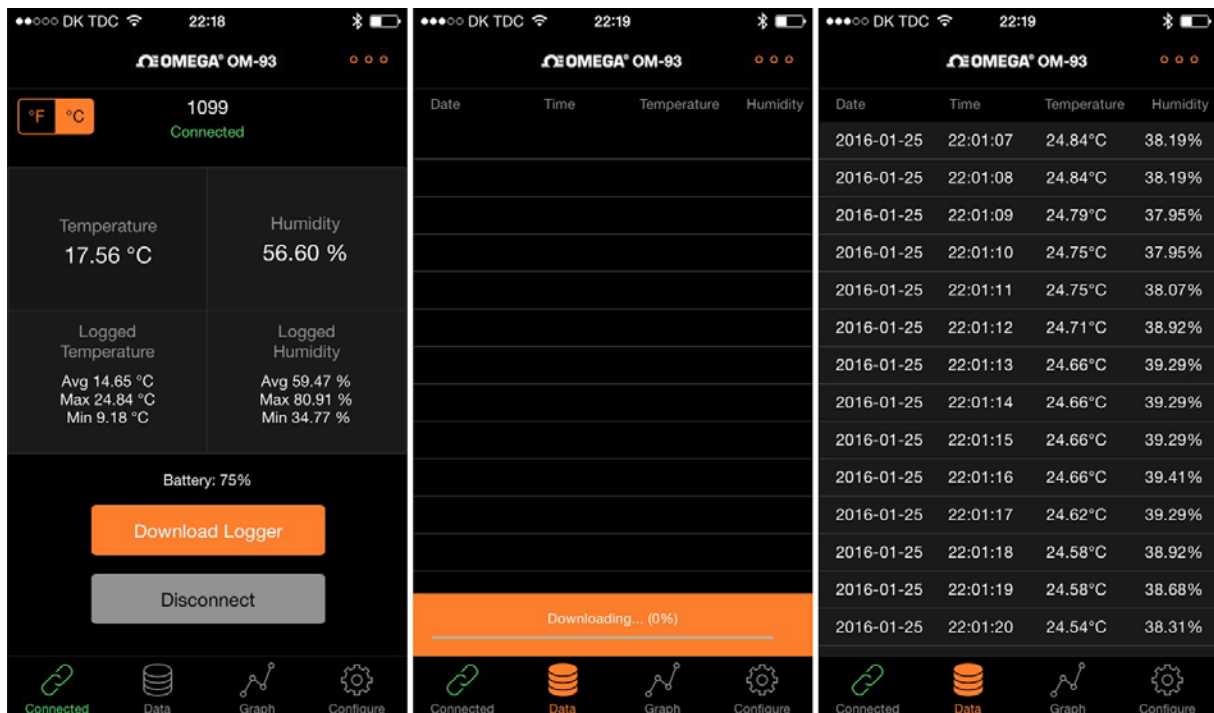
●●○○○ DK TDC 22:18

ΩOMEGA® OM-93 ○○○

°F °C

1099
Connected

Temperature
17.56 °C

Humidity
56.60 %

Logged Temperature
Avg 14.65 °C
Max 24.84 °C
Min 9.18 °C

Logged Humidity
Avg 59.47 %
Max 80.91 %
Min 34.77 %

Battery: 75%

Download Logger

Disconnect

Connected Data Graph Configure

●●●○○ DK TDC 22:19

ΩOMEGA® OM-93 ○○○

| Date | Time | Temperature | Humidity |
|---|---|---|---|

Downloading... (0%)

Connected Data Graph Configure

●●●○○ DK TDC 22:19

ΩOMEGA® OM-93 ○○○

| Date | Time | Temperature | Humidity |
|---|---|---|---|
| 2016-01-25 | 22:01:07 | 24.84°C | 38.19% |
| 2016-01-25 | 22:01:08 | 24.84°C | 38.19% |
| 2016-01-25 | 22:01:09 | 24.79°C | 37.95% |
| 2016-01-25 | 22:01:10 | 24.75°C | 37.95% |
| 2016-01-25 | 22:01:11 | 24.75°C | 38.07% |
| 2016-01-25 | 22:01:12 | 24.71°C | 38.92% |
| 2016-01-25 | 22:01:13 | 24.66°C | 39.29% |
| 2016-01-25 | 22:01:14 | 24.66°C | 39.29% |
| 2016-01-25 | 22:01:15 | 24.66°C | 39.29% |
| 2016-01-25 | 22:01:16 | 24.66°C | 39.41% |
| 2016-01-25 | 22:01:17 | 24.62°C | 39.29% |
| 2016-01-25 | 22:01:18 | 24.58°C | 38.92% |
| 2016-01-25 | 22:01:19 | 24.58°C | 38.68% |
| 2016-01-25 | 22:01:20 | 24.54°C | 38.31% |

Connected Data Graph Configure